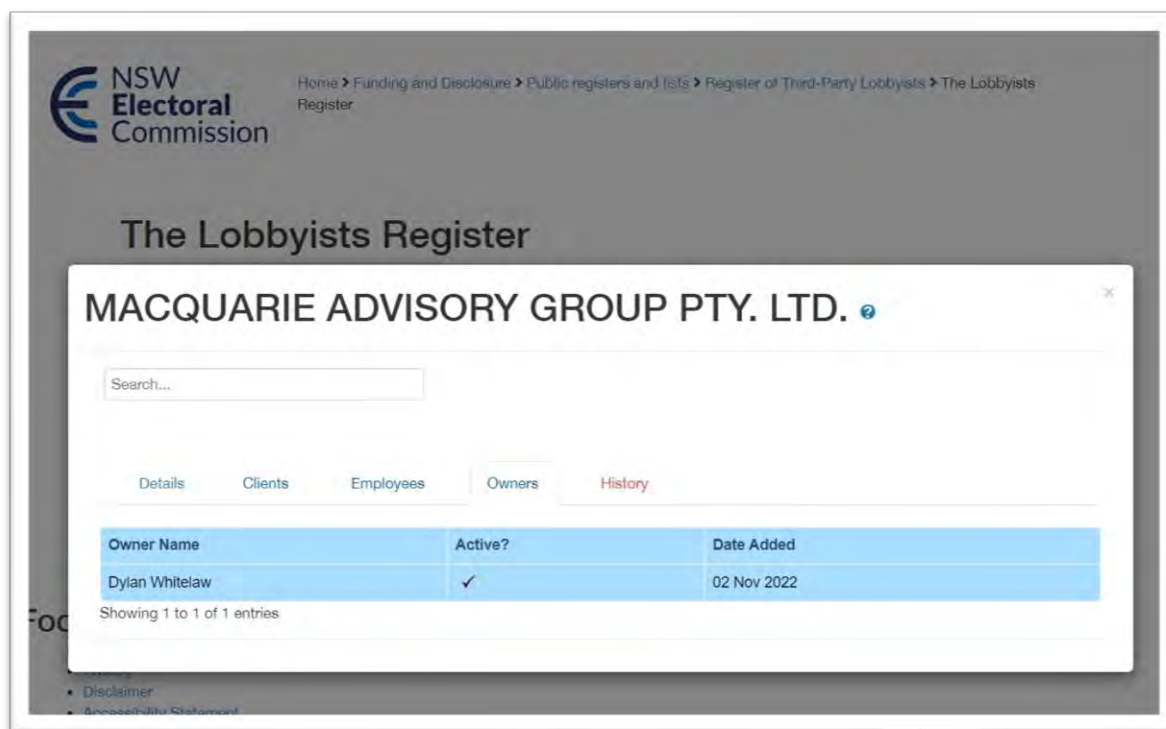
NSW Electoral Commission

Home > Funding and Disclosure > Public registers and lists > Register of Third-Party Lobbyists > The Lobbyists Register

The Lobbyists Register

MACQUARIE ADVISORY GROUP PTY. LTD.

×

Search...

Details Clients Employees Owners History

| Owner Name | Active? | Date Added |
|---|---|---|
| Dylan Whitelaw | ✓ | 02 Nov 2022 |

Showing 1 to 1 of 1 entries

Foo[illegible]

- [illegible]
- Disclaimer
- Accessibility Statement